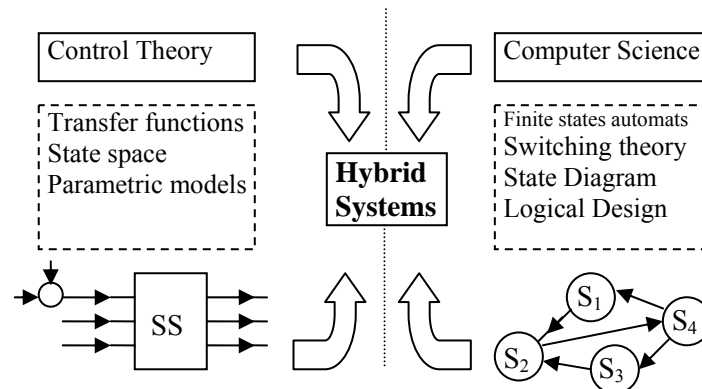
Control Theory

Transfer functions
State space
Parametric models

Hybrid Systems

Computer Science

Finite states automats
Switching theory
State Diagram
Logical Design

SS

$S_1$

$S_4$

$S_2$

$S_3$